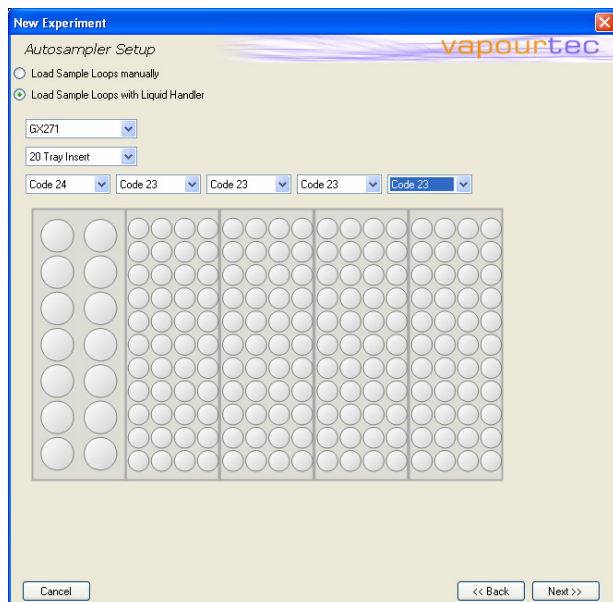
New Experiment

Autosampler Setup

vapourtec

Load Sample Loops manually

Load Sample Loops with Liquid Handler

GX271

20 Tray Insert

Code 24

Code 23

Code 23

Code 23

Code 23

Cancel

<< Back

Next >>